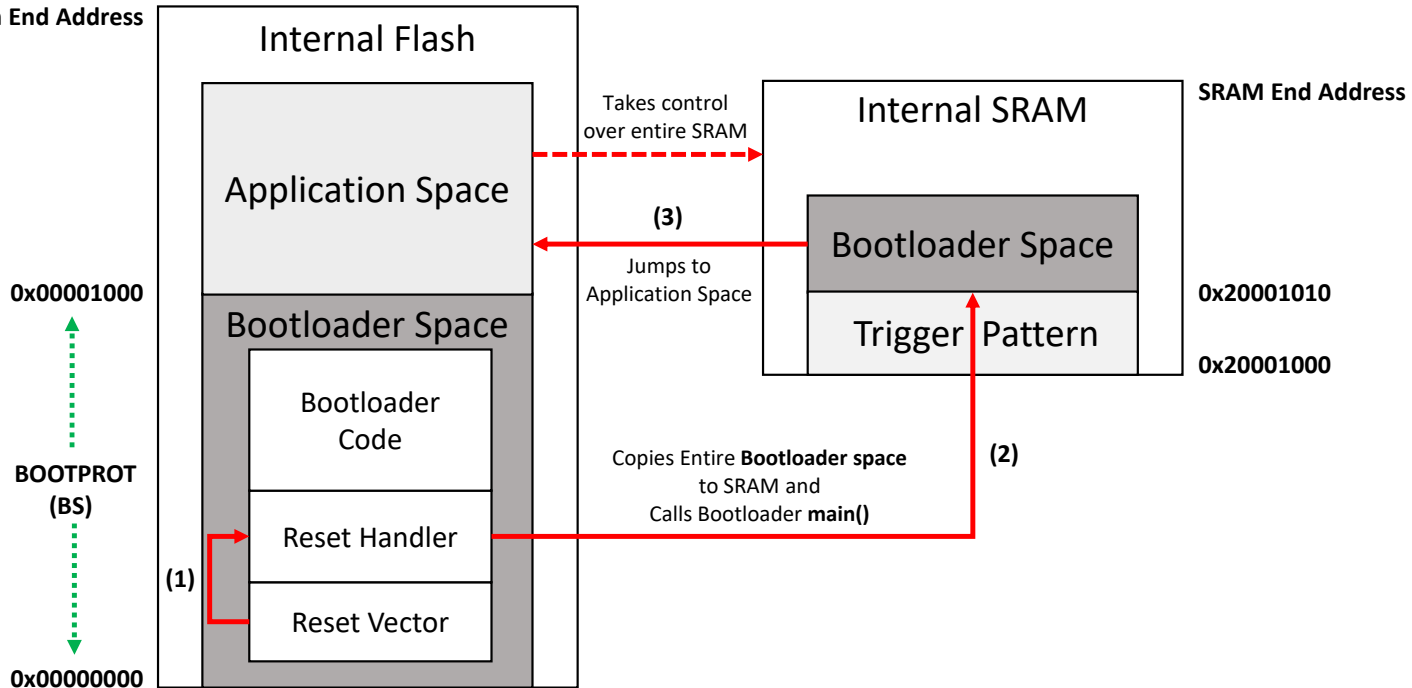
End Address

Internal Flash

Application Space

Takes control over entire SRAM

Internal SRAM

SRAM End Address

(3)

Bootloader Space

Jumps to Application Space

0x00001000

Bootloader Space

Trigger Pattern

0x20001010

0x20001000

Bootloader Code

BOOTPROT (BS)

Copies Entire **Bootloader space** to SRAM and Calls Bootloader **main()**

(2)

Reset Handler

(1)

Reset Vector

0x00000000